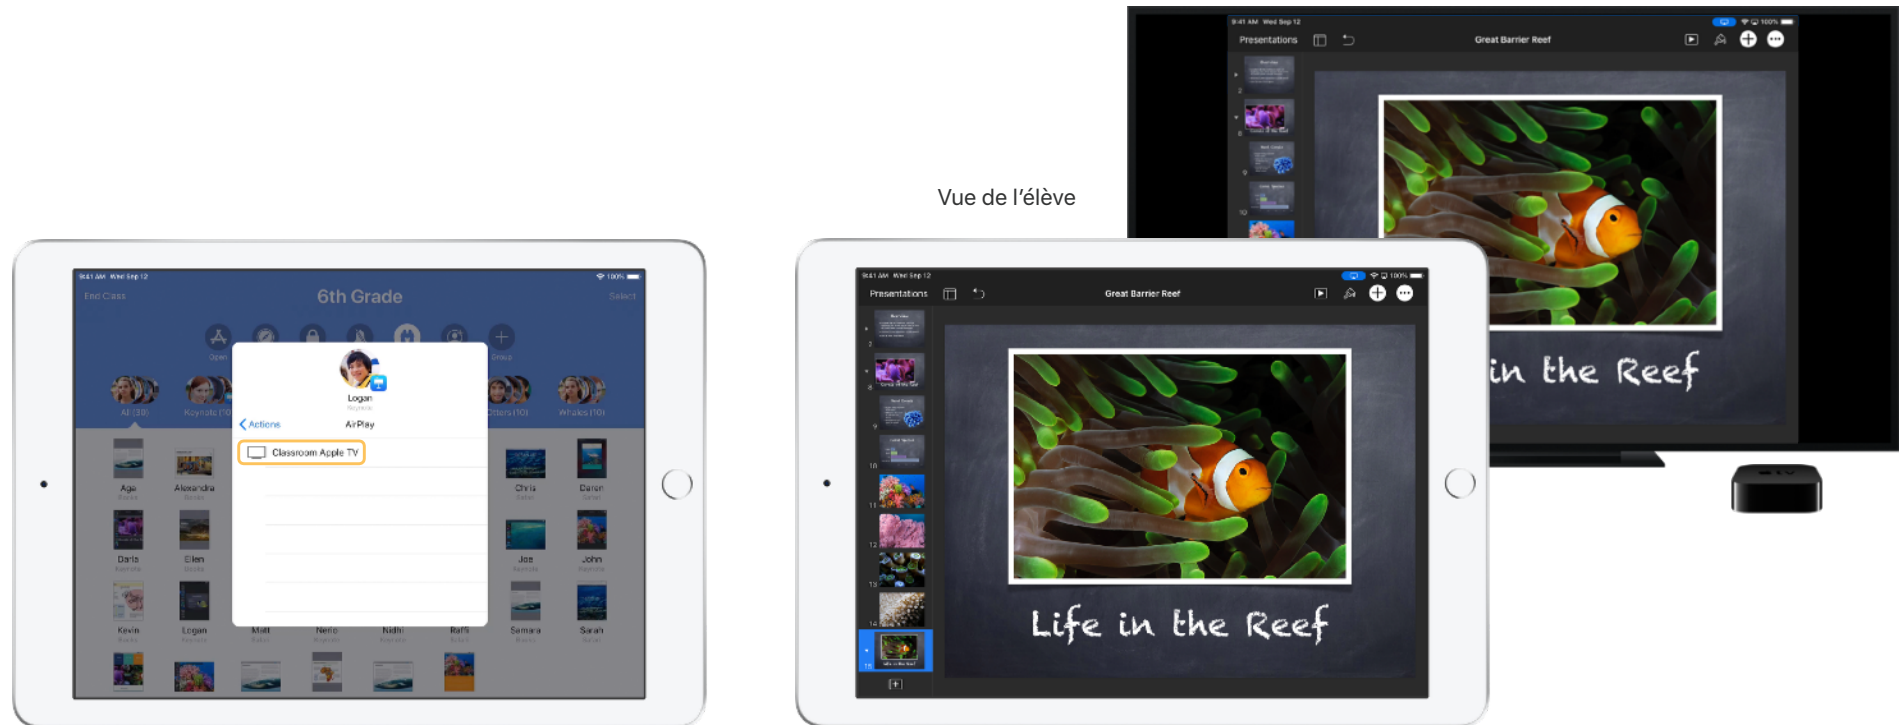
9:41 AM Wed Sep 12

Presentations

Great Barrier Reef

in the Reef

Vue de l'élève

9:41 AM Wed Sep 12

100%

End Class

6th Grade

Select

Open

Group

All (30)

Keynote (10)

Otters (10)

Whales (10)

Logan

Keynote

Actions

AirPlay

Classroom Apple TV

Age

Alexandra

Chris

Daren

Darla

Ellen

Joe

John

Kevin

Logan

Matt

Nerio

Nidhi

Raffi

Samara

Sarah

9:41 AM Wed Sep 12

100%

Presentations

Great Barrier Reef

Life in the Reef